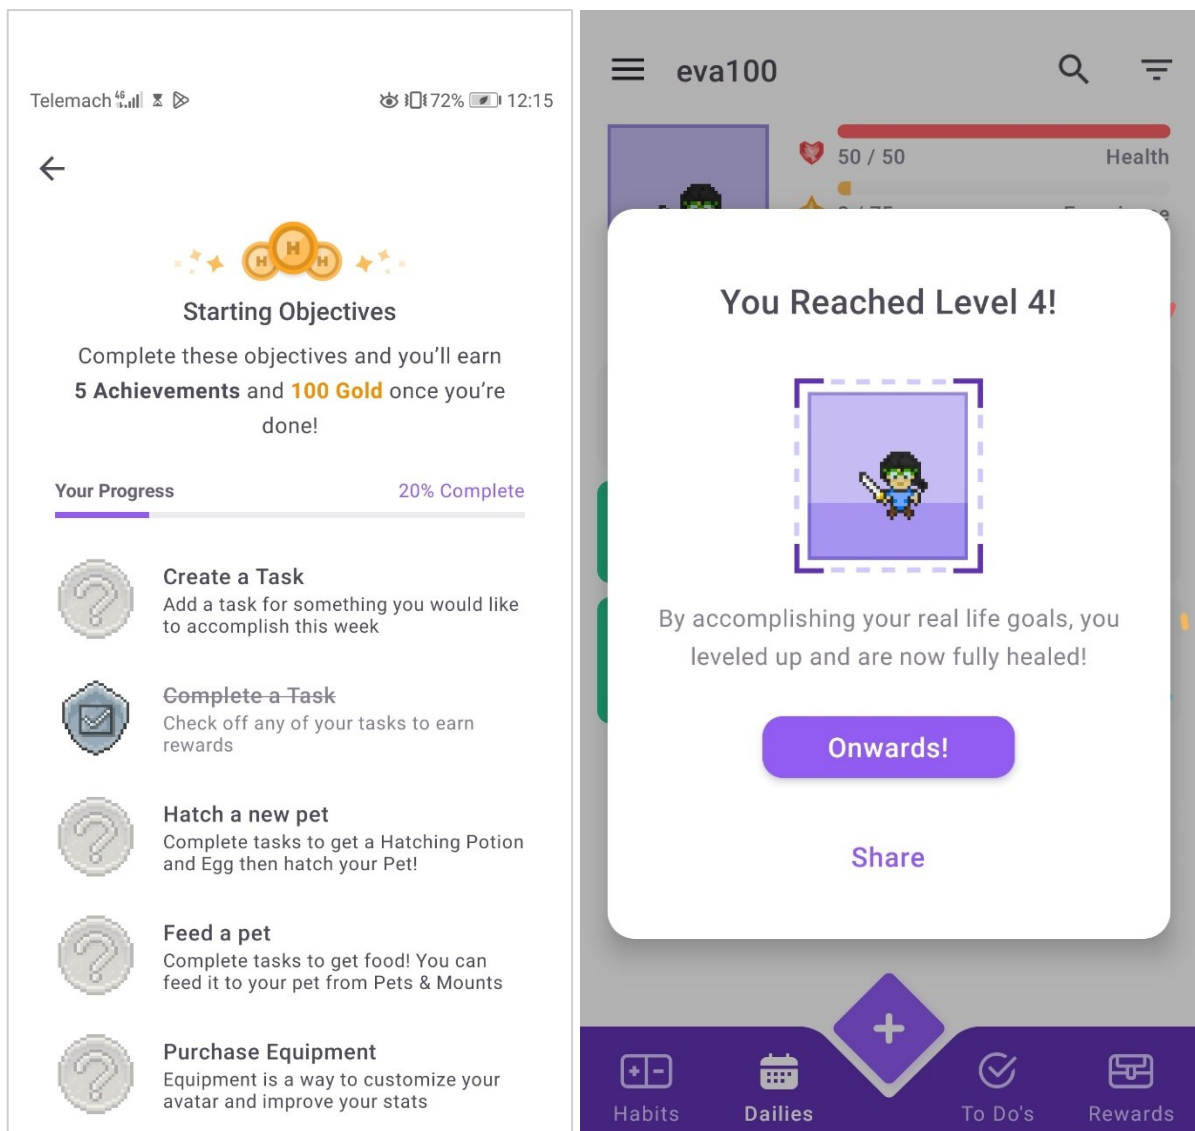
Telemach 4G 72% 12:15

Starting Objectives

Complete these objectives and you'll earn **5 Achievements** and **100 Gold** once you're done!

Your Progress 20% Complete

Create a Task
Add a task for something you would like to accomplish this week

~~Complete a Task~~
Check off any of your tasks to earn rewards

Hatch a new pet
Complete tasks to get a Hatching Potion and Egg then hatch your Pet!

Feed a pet
Complete tasks to get food! You can feed it to your pet from Pets & Mounts

Purchase Equipment
Equipment is a way to customize your avatar and improve your stats

eva100

50 / 50 Health

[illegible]

You Reached Level 4!

By accomplishing your real life goals, you leveled up and are now fully healed!

Onwards!

Share

Habits Dailies To Do's Rewards